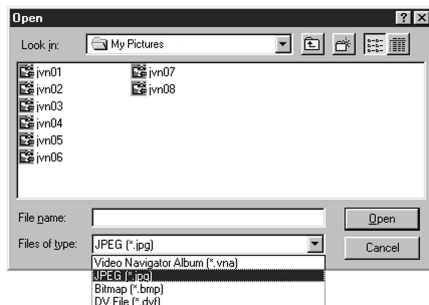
Open

? X

Look in: My Pictures

jvn01
jvn02
jvn03
jvn04
jvn05
jvn06
jvn07
jvn08

File name:

Open

Files of type: JPEG (*.jpg)

Cancel

Video Navigator Album (*.vna)
JPEG (*.jpg)
Bitmap (*.bmp)
DV File (*.dvf)